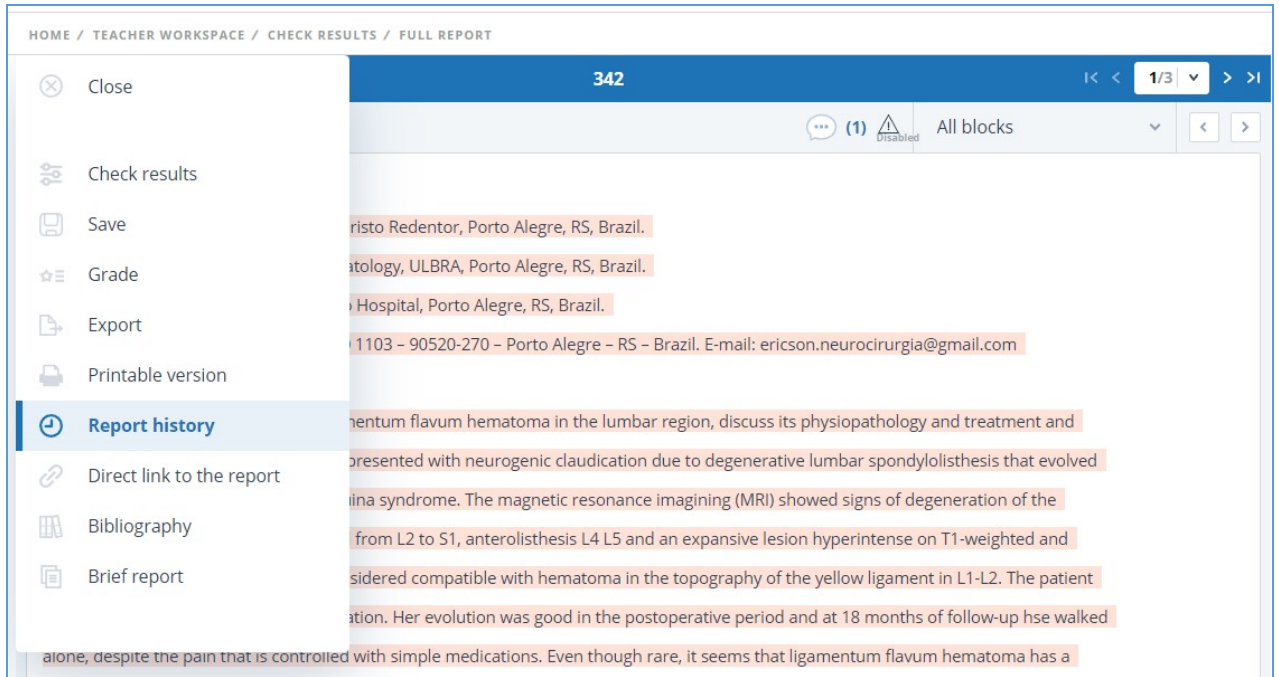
HOME / TEACHER WORKSPACE / CHECK RESULTS / FULL REPORT

Close

Check results

Save

Grade

Export

Printable version

Report history

Direct link to the report

Bibliography

Brief report

342

1/3

(1) Disabled

All blocks

risto Redentor, Porto Alegre, RS, Brazil.

atology, ULBRA, Porto Alegre, RS, Brazil.

Hospital, Porto Alegre, RS, Brazil.

1103 – 90520-270 – Porto Alegre – RS – Brazil. E-mail: ericson.neurocirurgia@gmail.com

mentum flavum hematoma in the lumbar region, discuss its physiopathology and treatment and presented with neurogenic claudication due to degenerative lumbar spondylolisthesis that evolved ina syndrome. The magnetic resonance imagining (MRI) showed signs of degeneration of the from L2 to S1, anterolisthesis L4 L5 and an expansive lesion hyperintense on T1-weighted and sidered compatible with hematoma in the topography of the yellow ligament in L1-L2. The patient ation. Her evolution was good in the postoperative period and at 18 months of follow-up hse walked alone, despite the pain that is controlled with simple medications. Even though rare, it seems that ligamentum flavum hematoma has a